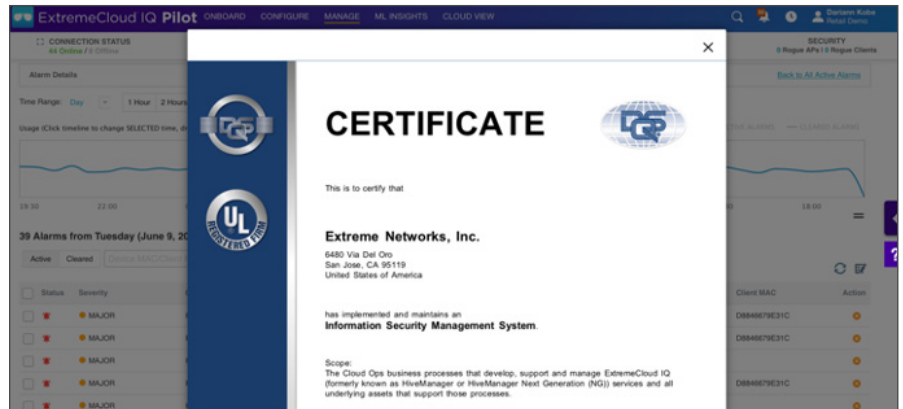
ExtremeCloud IQ Pilot ONBOARD CONFIGURE MANAGE ML INSIGHTS CLOUD VIEW

Dariann Kube
Retail Demo

CONNECTION STATUS
44 Online / 0 Offline

SECURITY
0 Rogue APs / 0 Rogue Clients

Alarm Details

Back to All Active Alarms

Time Range: Day 1 Hour 2 Hours

Usage (Click timeline to change SELECTED time, d

19:30 22:00 18:00

39 Alarms from Tuesday (June 9, 20

Active Cleared

Status Severity Client MAC Action

MAJOR D8846679E31C
MAJOR D8846679E31C
MAJOR
MAJOR D8846679E31C
MAJOR

×

DQS

UL REGISTERED FIRM

CERTIFICATE

DQS

This is to certify that

Extreme Networks, Inc.

6480 Via Del Oro
San Jose, CA 95119
United States of America

has implemented and maintains an
Information Security Management System.

Scope:
The Cloud Ops business processes that develop, support and manage ExtremeCloud IQ (formerly known as HiveManager or HiveManager Next Generation (NG)) services and all underlying assets that support those processes.